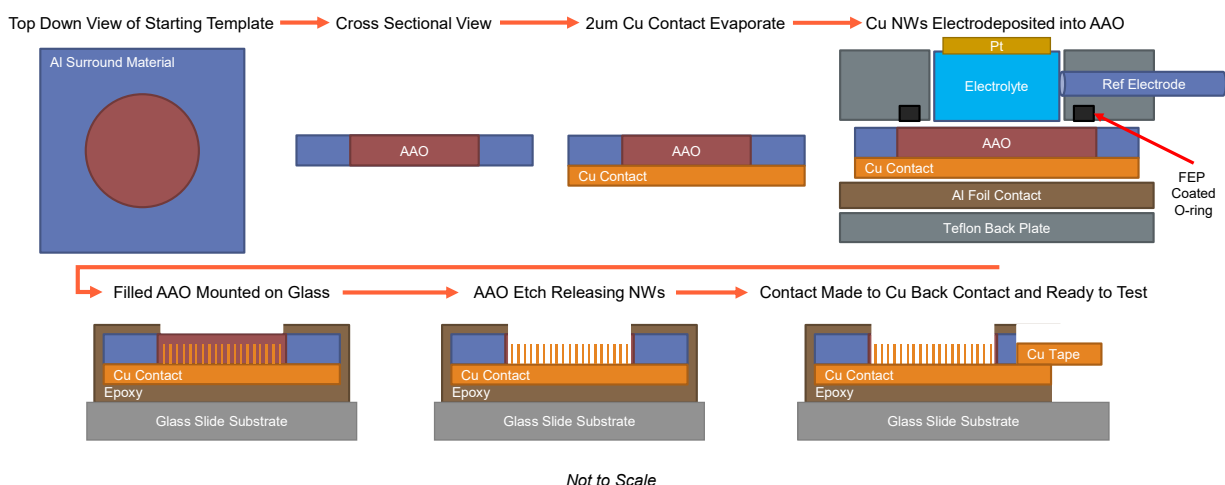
Top Down View of Starting Template
Cross Sectional View
2um Cu Contact Evaporate
Cu NWs Electrodeposited into AAO

Al Surround Material

AAO

AAO
Cu Contact

Pt
Electrolyte
Ref Electrode
AAO
Cu Contact
Al Foil Contact
Teflon Back Plate
FEP Coated O-ring

Filled AAO Mounted on Glass
AAO Etch Releasing NWs
Contact Made to Cu Back Contact and Ready to Test

Cu Contact
Epoxy
Glass Slide Substrate

Cu Contact
Epoxy
Glass Slide Substrate

Cu Tape
Cu Contact
Epoxy
Glass Slide Substrate

Not to Scale